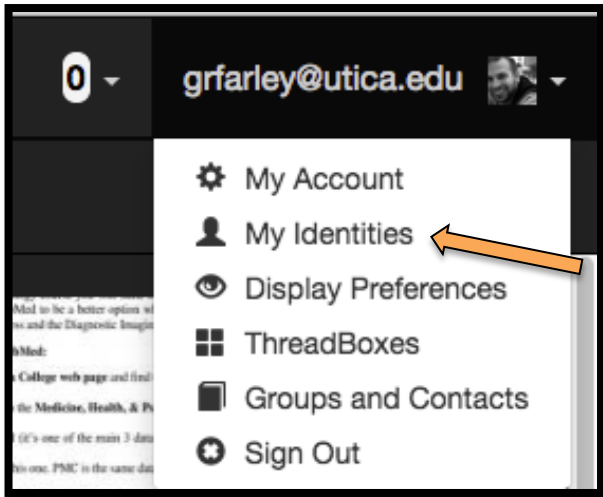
0

grfarley@utica.edu

My Account
My Identities
Display Preferences
ThreadBoxes
Groups and Contacts
Sign Out

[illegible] Med to be a better option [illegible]
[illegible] and the Diagnostic Imagin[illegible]
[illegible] bMed:
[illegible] College web page and find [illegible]
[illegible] the Medicine, Health, & P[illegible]
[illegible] (it's one of the main 3 data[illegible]
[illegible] his one. PMC is the same da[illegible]